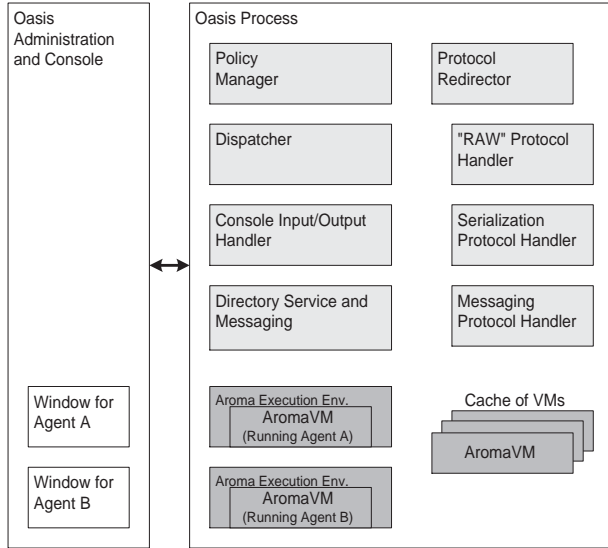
Oasis Administration and Console

Window for Agent A

Window for Agent B

Oasis Process

Policy Manager

Protocol Redirector

Dispatcher

"RAW" Protocol Handler

Console Input/Output Handler

Serialization Protocol Handler

Directory Service and Messaging

Messaging Protocol Handler

Aroma Execution Env.
AromaVM
(Running Agent A)

Cache of VMs

AromaVM

Aroma Execution Env.
AromaVM
(Running Agent B)